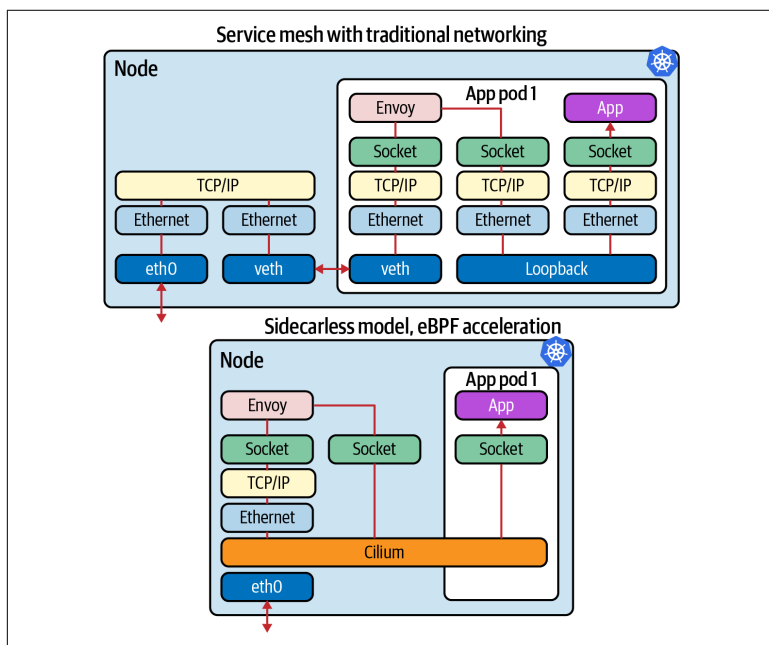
Service mesh with traditional networking

Node

App pod 1

Envoy

App

Socket

Socket

Socket

TCP/IP

TCP/IP

TCP/IP

TCP/IP

Ethernet

Ethernet

Ethernet

Ethernet

Ethernet

eth0

veth

veth

Loopback

Sidecarless model, eBPF acceleration

Node

App pod 1

Envoy

App

Socket

Socket

Socket

TCP/IP

Ethernet

Cilium

eth0